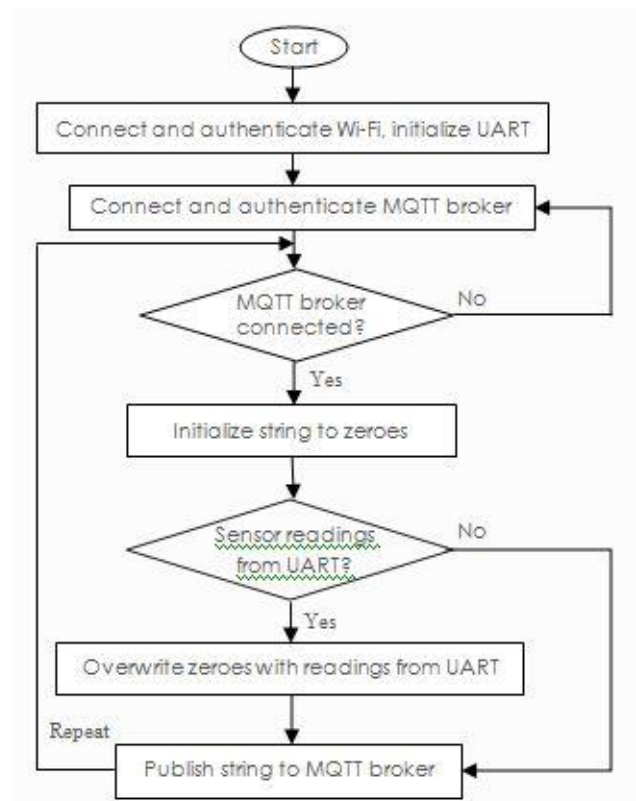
Start

Connect and authenticate Wi-Fi, initialize UART

Connect and authenticate MQTT broker

MQTT broker connected?

No

Yes

Initialize string to zeroes

Sensor readings from UART?

No

Yes

Overwrite zeroes with readings from UART

Repeat

Publish string to MQTT broker